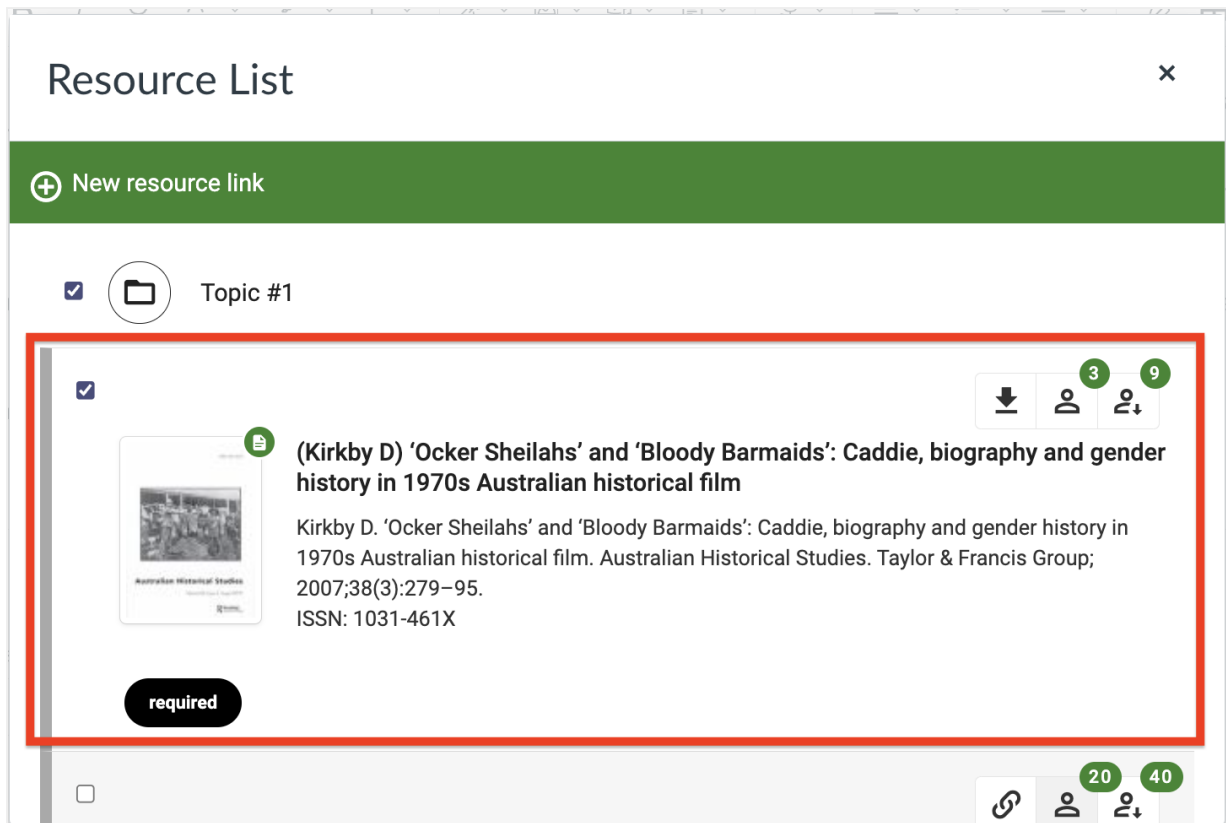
Resource List

×

New resource link

Topic #1

3 9

Australian Historical Studies

(Kirkby D) 'Ocker Sheilahs' and 'Bloody Barmaids': Caddie, biography and gender history in 1970s Australian historical film

Kirkby D. 'Ocker Sheilahs' and 'Bloody Barmaids': Caddie, biography and gender history in 1970s Australian historical film. Australian Historical Studies. Taylor & Francis Group; 2007;38(3):279–95.
ISSN: 1031-461X

required

20 40